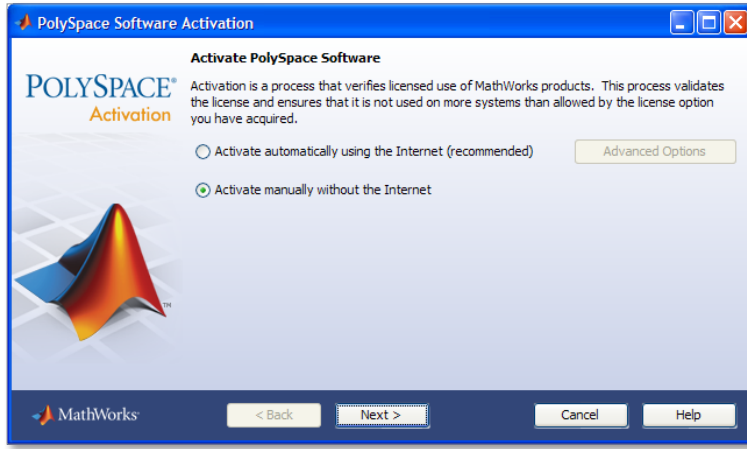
PolySpace Software Activation

Activate PolySpace Software

POLYSPACE®
Activation

Activation is a process that verifies licensed use of MathWorks products. This process validates the license and ensures that it is not used on more systems than allowed by the license option you have acquired.

Activate automatically using the Internet (recommended)

Advanced Options

Activate manually without the Internet

TM

MathWorks

< Back

Next >

Cancel

Help